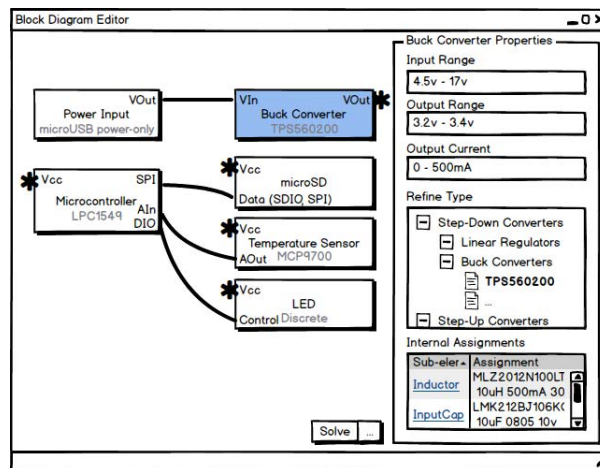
Block Diagram Editor

_ □ X

VOut
Power Input
microUSB power-only

VIn VOut
Buck Converter
TPS560200

Vcc SPI
Microcontroller
LPC1549
AIn
DIO

Vcc
microSD
Data (SDIO, SPI)

Vcc
Temperature Sensor
AOut MCP9700

Vcc
LED
Control Discrete

Solve ...

Buck Converter Properties

Input Range
4.5v - 17v

Output Range
3.2v - 3.4v

Output Current
0 - 500mA

Refine Type
− Step-Down Converters
− Linear Regulators
− Buck Converters
TPS560200
...
− Step-Up Converters

Internal Assignments

| Sub-eler | Assignment |
|---|---|
| Inductor | MLZ2012N100LT 10uH 500mA 30 |
| InputCap | LMK212BJ106K( 10uF 0805 10v |